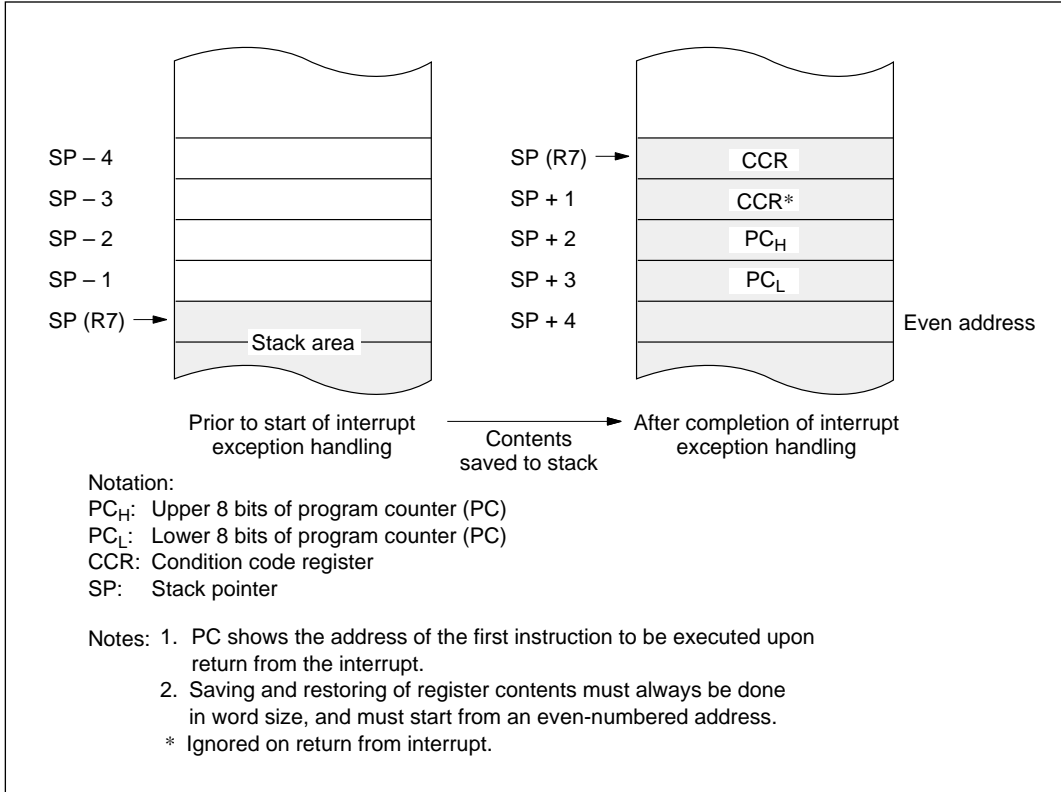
SP – 4
SP – 3
SP – 2
SP – 1
SP (R7)

Stack area

SP (R7)
SP + 1
SP + 2
SP + 3
SP + 4

CCR
CCR*
$PC_H$
$PC_L$

Even address

Prior to start of interrupt exception handling

Contents saved to stack

After completion of interrupt exception handling

Notation:
$PC_H$: Upper 8 bits of program counter (PC)
$PC_L$: Lower 8 bits of program counter (PC)
CCR: Condition code register
SP: Stack pointer

Notes: 1. PC shows the address of the first instruction to be executed upon return from the interrupt.
2. Saving and restoring of register contents must always be done in word size, and must start from an even-numbered address.
* Ignored on return from interrupt.